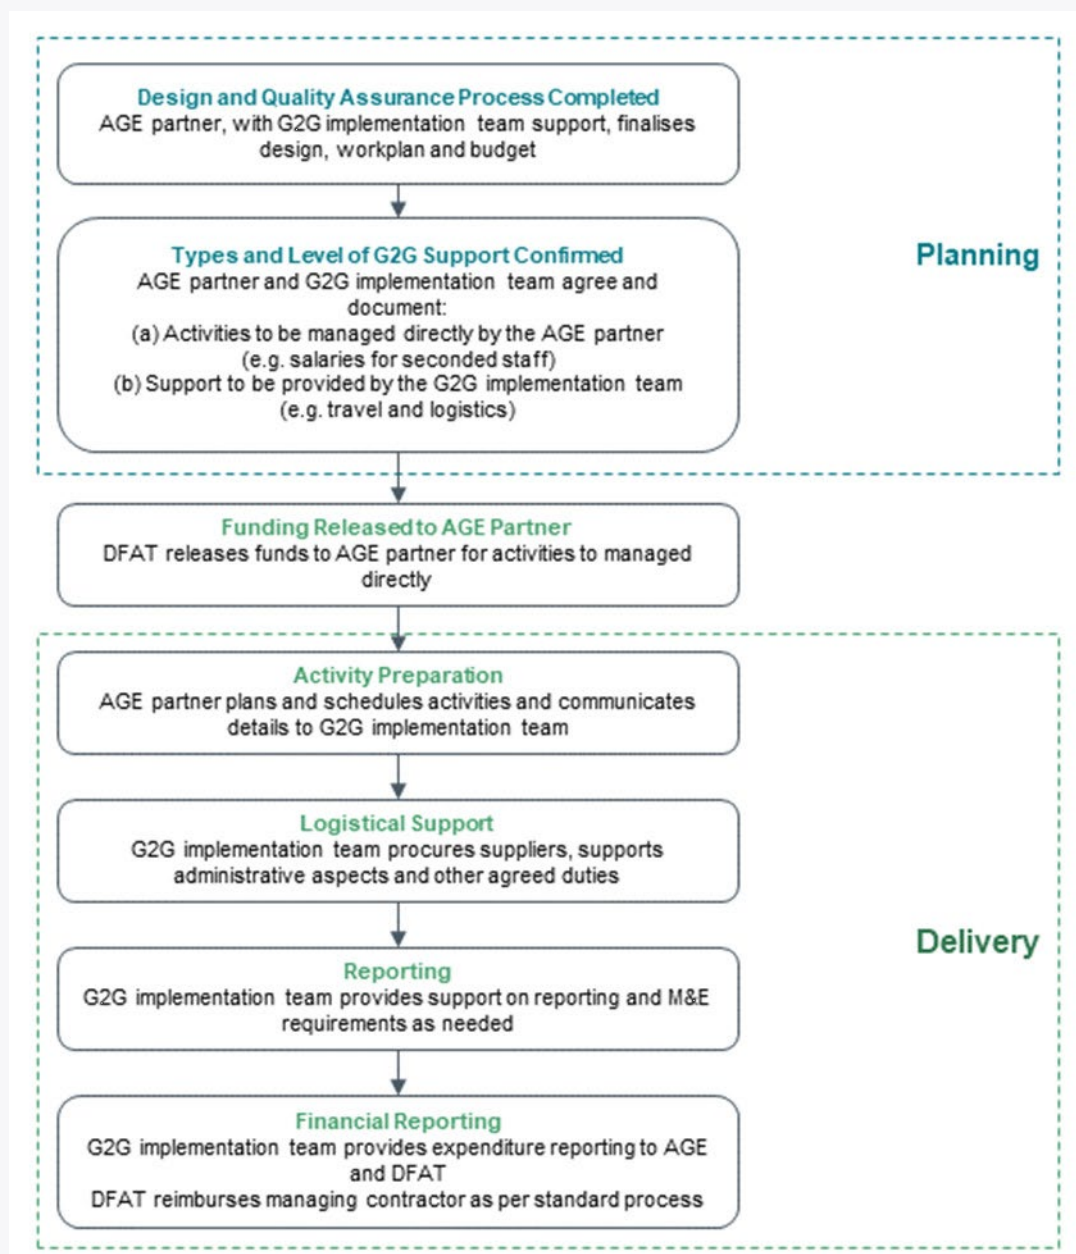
Design and Quality Assurance Process Completed
AGE partner, with G2G implementation team support, finalises design, workplan and budget

Types and Level of G2G Support Confirmed
AGE partner and G2G implementation team agree and document:
(a) Activities to be managed directly by the AGE partner (e.g. salaries for seconded staff)
(b) Support to be provided by the G2G implementation team (e.g. travel and logistics)

Planning

Funding Released to AGE Partner
DFAT releases funds to AGE partner for activities to managed directly

Activity Preparation
AGE partner plans and schedules activities and communicates details to G2G implementation team

Logistical Support
G2G implementation team procures suppliers, supports administrative aspects and other agreed duties

Reporting
G2G implementation team provides support on reporting and M&E requirements as needed

Financial Reporting
G2G implementation team provides expenditure reporting to AGE and DFAT
DFAT reimburses managing contractor as per standard process

Delivery